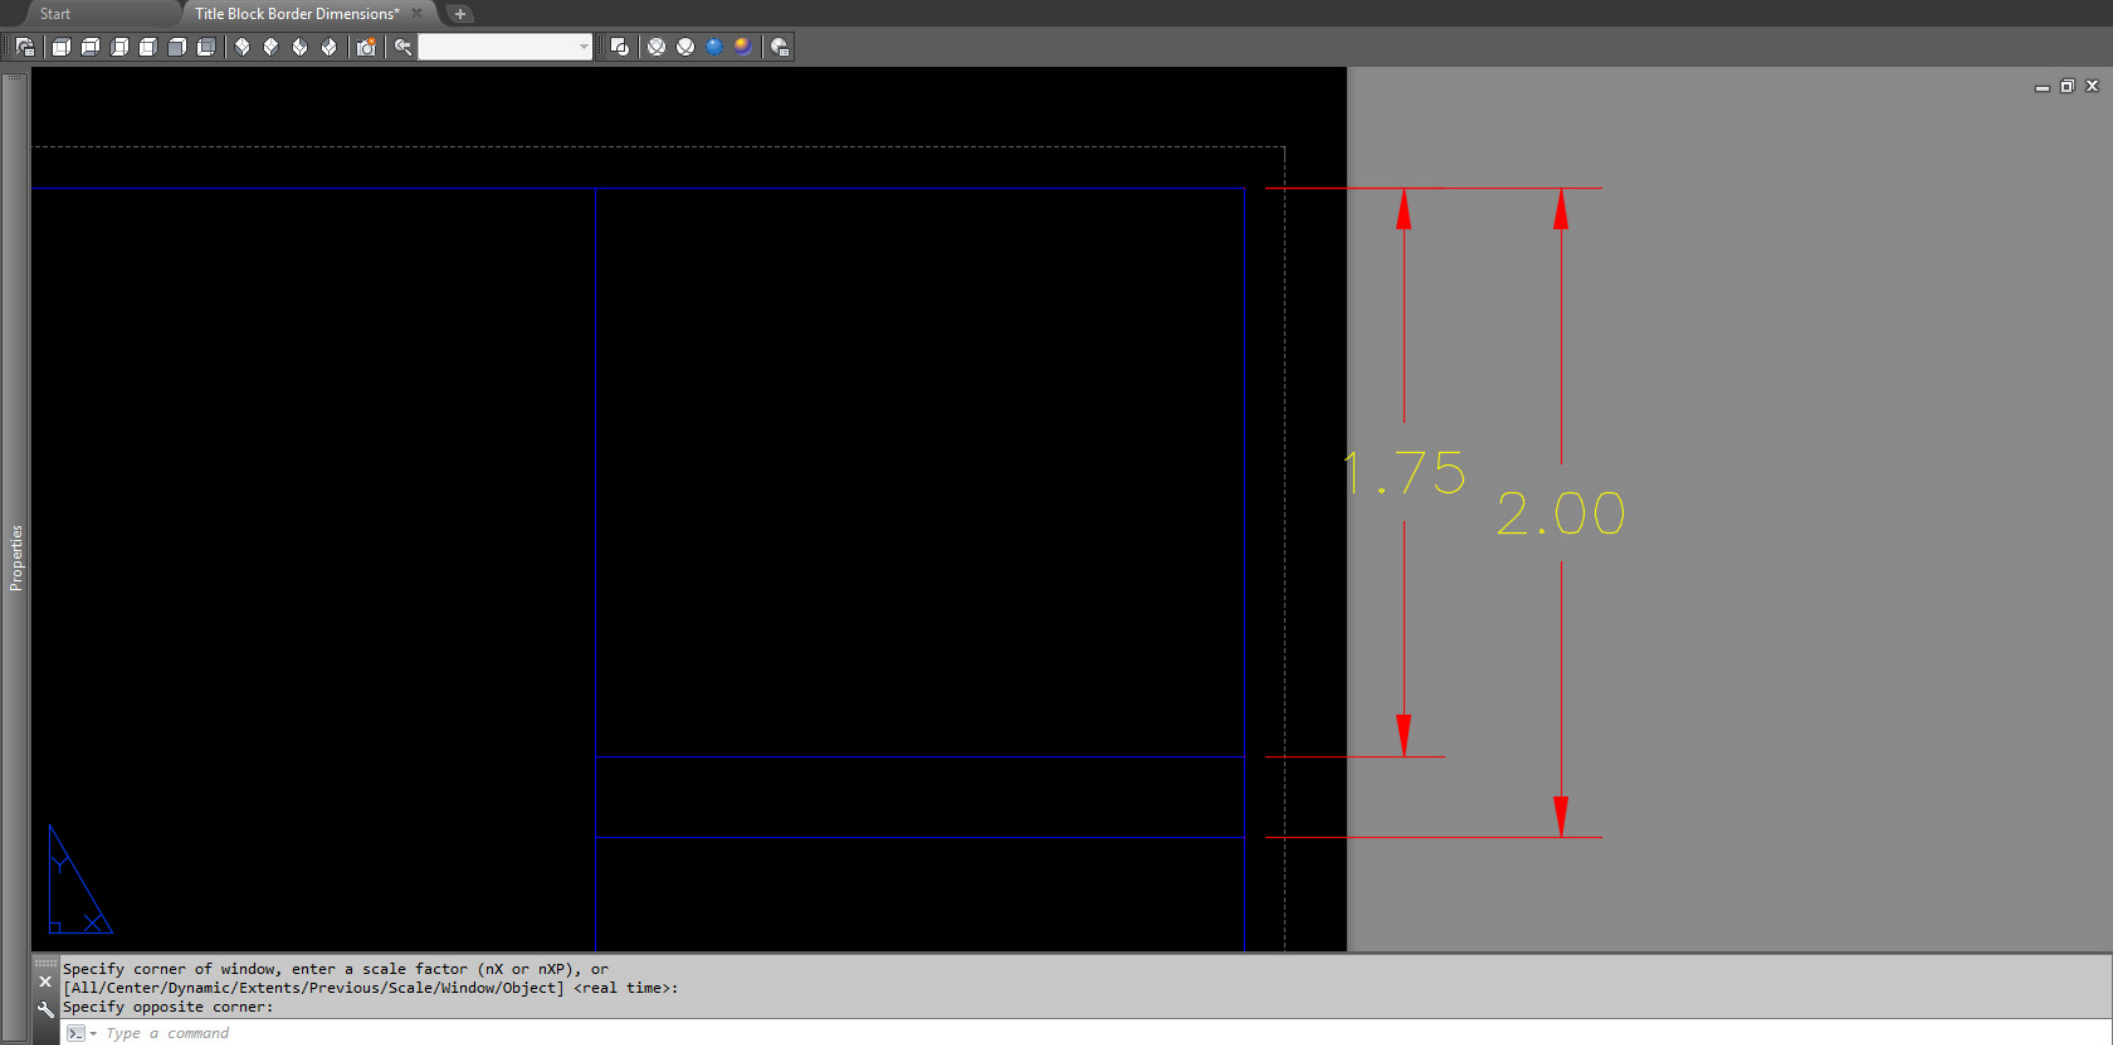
Start
Title Block Border Dimensions*

Properties

1.75
2.00

Specify corner of window, enter a scale factor (nX or nXP), or
[All/Center/Dynamic/Extents/Previous/Scale/Window/Object] <real time>:
Specify opposite corner:
Type a command